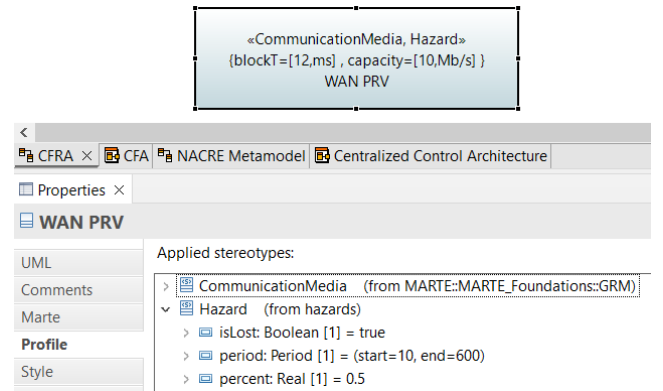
«CommunicationMedia, Hazard»
{blockT=[12,ms] , capacity=[10,Mb/s] }
WAN PRV

<

CFRA ✕ CFA NACRE Metamodel Centralized Control Architecture

Properties ✕

WAN PRV

UML
Comments
Marte
Profile
Style

Applied stereotypes:

CommunicationMedia (from MARTE::MARTE_Foundations::GRM)
Hazard (from hazards)
isLost: Boolean [1] = true
period: Period [1] = (start=10, end=600)
percent: Real [1] = 0.5